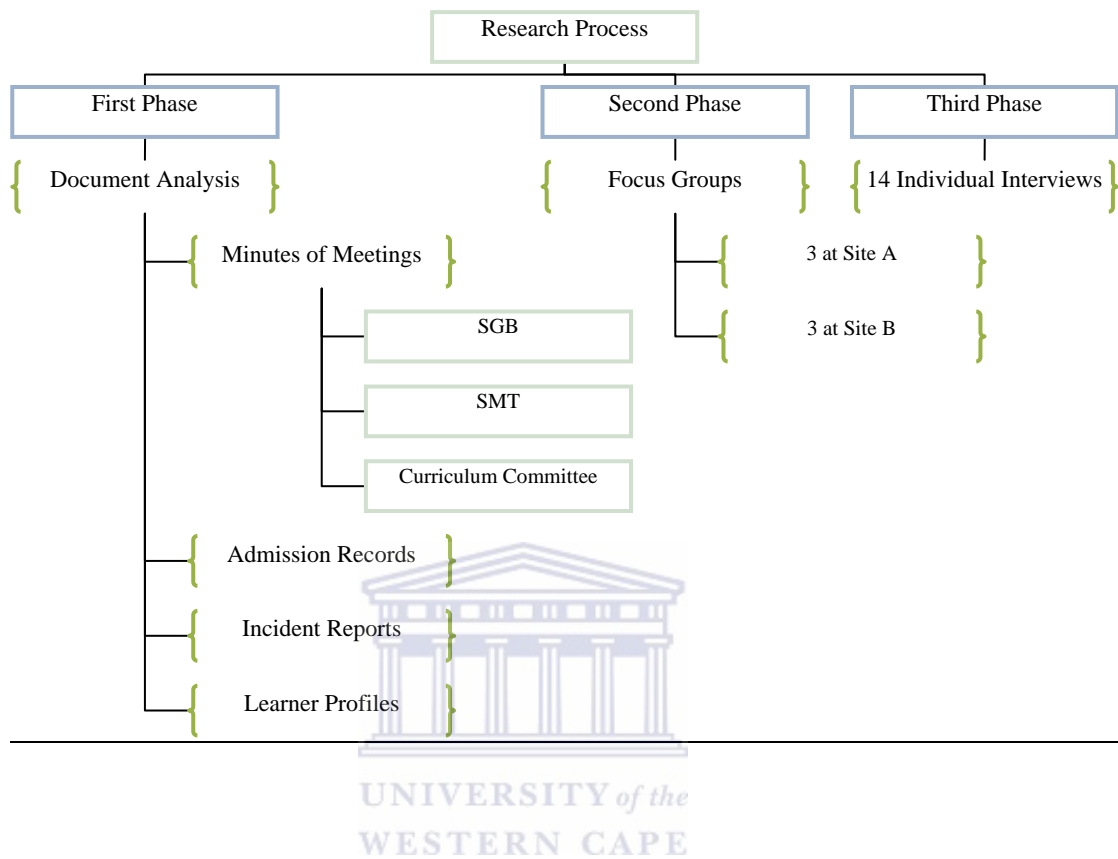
Research Process

First Phase

Document Analysis

Minutes of Meetings

SGB

SMT

Curriculum Committee

Admission Records

Incident Reports

Learner Profiles

Second Phase

Focus Groups

3 at Site A

3 at Site B

Third Phase

14 Individual Interviews

UNIVERSITY of the
WESTERN CAPE